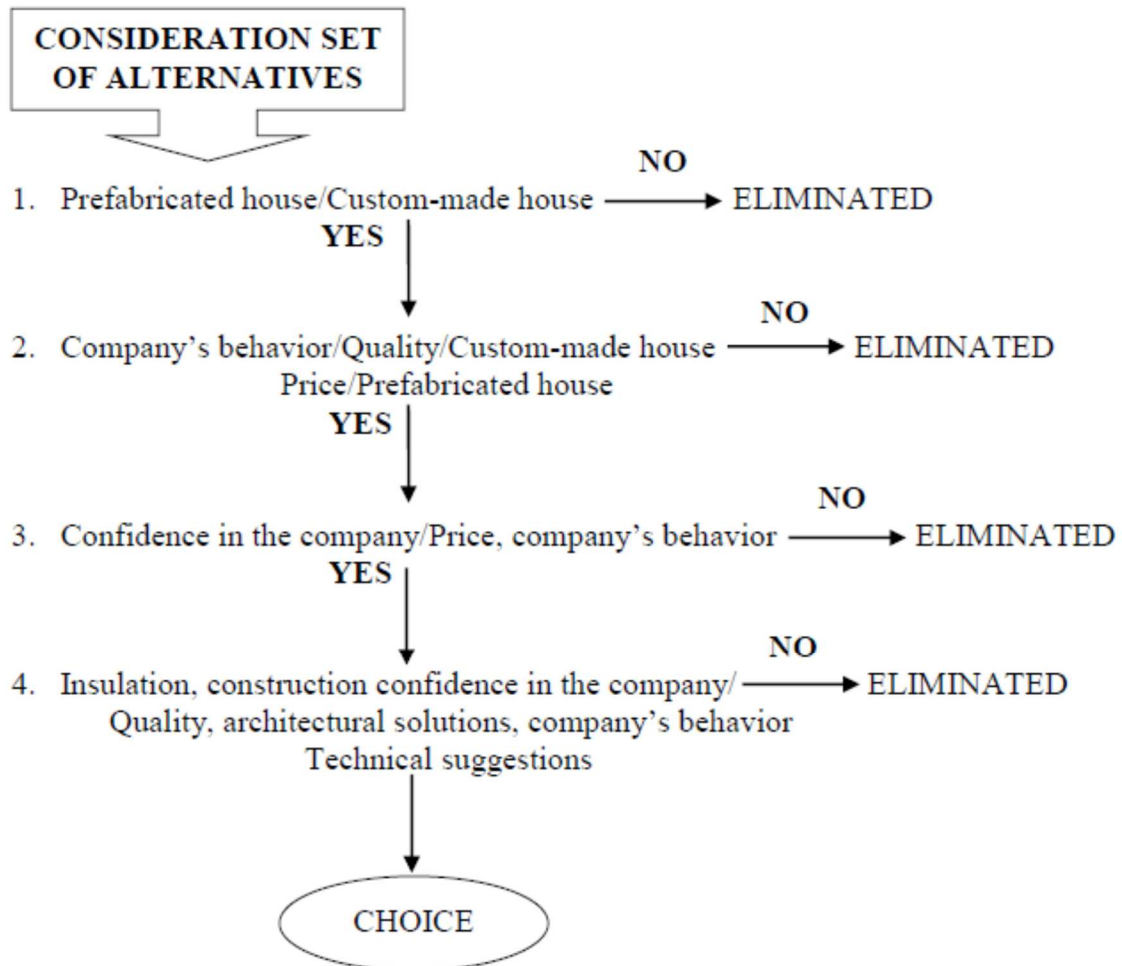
CONSIDERATION SET OF ALTERNATIVES

1. Prefabricated house/Custom-made house
NO
ELIMINATED
YES

2. Company's behavior/Quality/Custom-made house
Price/Prefabricated house
NO
ELIMINATED
YES

3. Confidence in the company/Price, company's behavior
NO
ELIMINATED
YES

4. Insulation, construction confidence in the company/
Quality, architectural solutions, company's behavior
Technical suggestions
NO
ELIMINATED

CHOICE